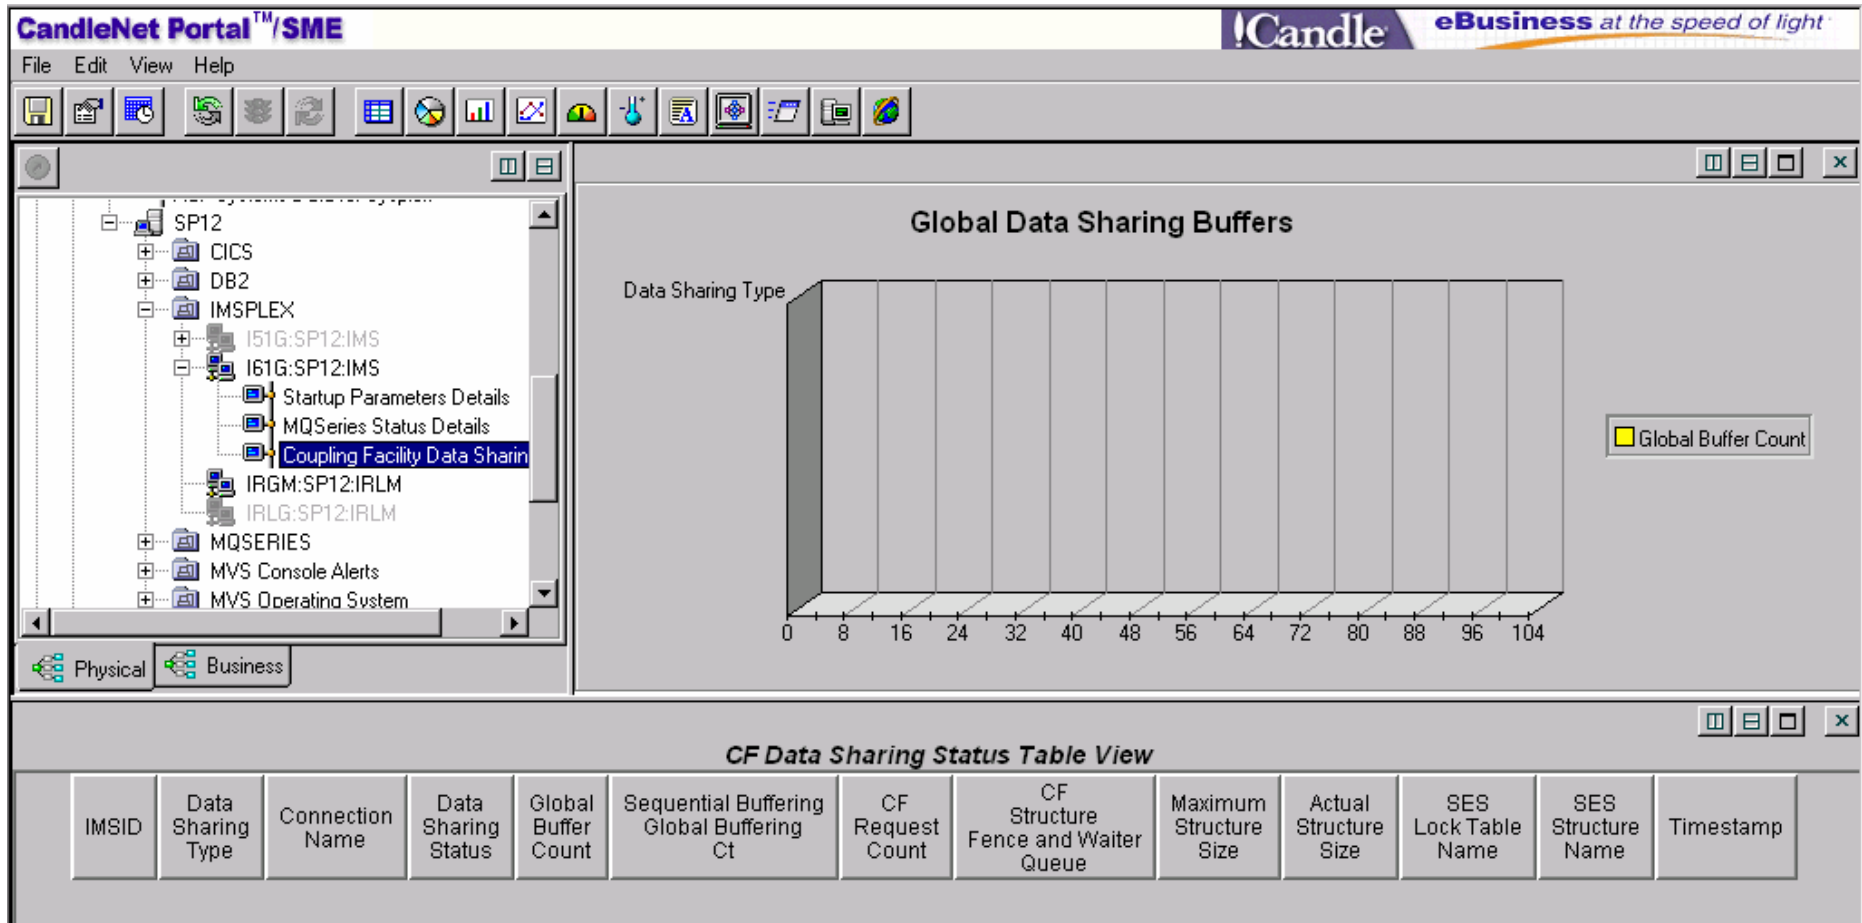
CandleNet Portal™/SME

Candle eBusiness at the speed of light

File Edit View Help

SP12
CICS
DB2
IMSPLEX
I51G:SP12:IMS
I61G:SP12:IMS
Startup Parameters Details
MQSeries Status Details
Coupling Facility Data Sharin
IRGM:SP12:IRLM
IRLG:SP12:IRLM
MQSERIES
MVS Console Alerts
MVS Operating System

Physical Business

Global Data Sharing Buffers

Data Sharing Type

0 8 16 24 32 40 48 56 64 72 80 88 96 104

Global Buffer Count

CF Data Sharing Status Table View

| IMSID | Data Sharing Type | Connection Name | Data Sharing Status | Global Buffer Count | Sequential Buffering Global Buffering Ct | CF Request Count | CF Structure Fence and Waiter Queue | Maximum Structure Size | Actual Structure Size | SES Lock Table Name | SES Structure Name | Timestamp |
|---|---|---|---|---|---|---|---|---|---|---|---|---|